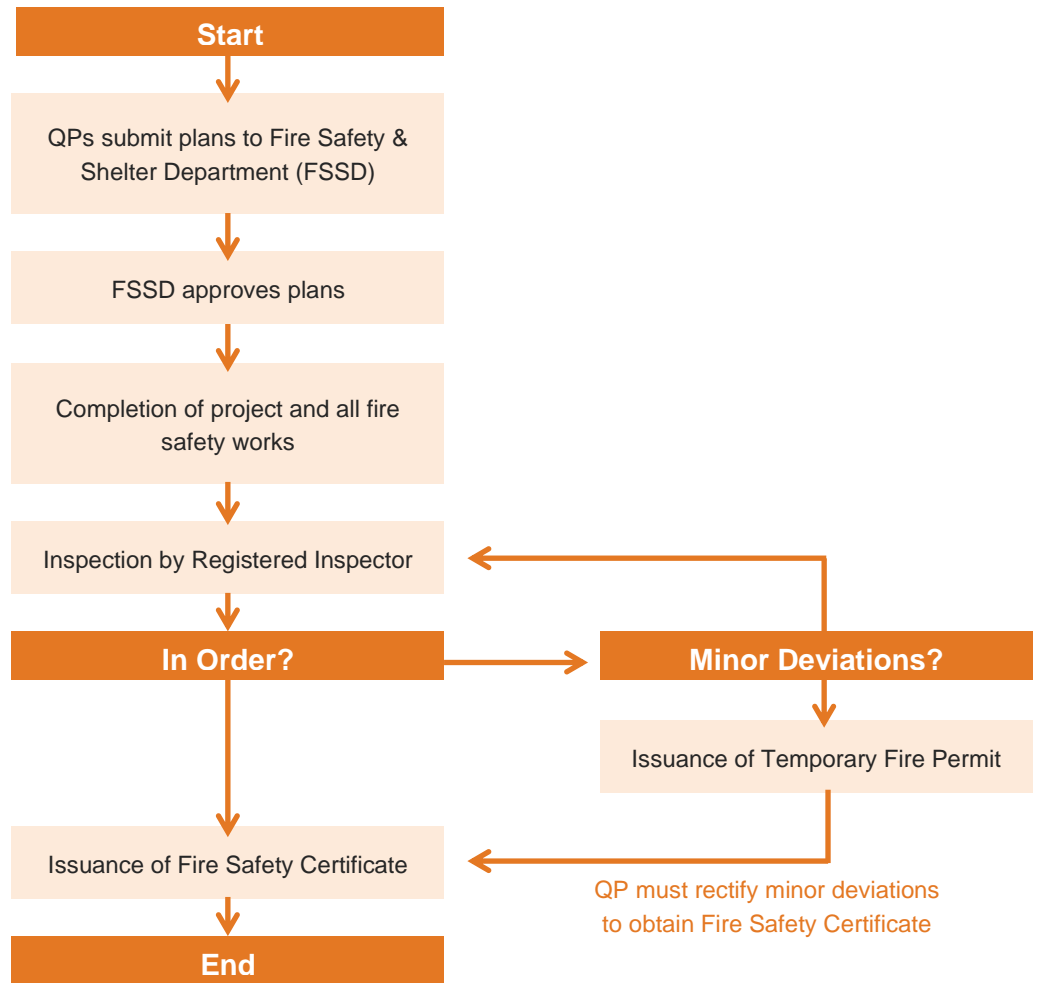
Start

QPs submit plans to Fire Safety & Shelter Department (FSSD)

FSSD approves plans

Completion of project and all fire safety works

Inspection by Registered Inspector

In Order?

Minor Deviations?

Issuance of Temporary Fire Permit

Issuance of Fire Safety Certificate

QP must rectify minor deviations to obtain Fire Safety Certificate

End